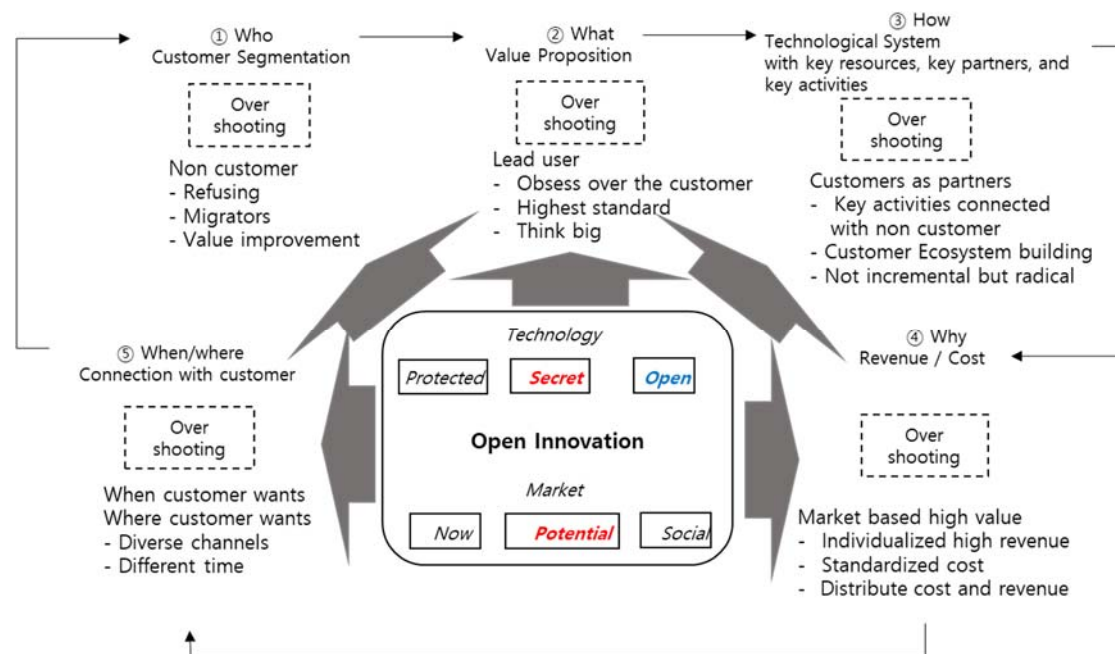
① Who
Customer Segmentation

Over shooting

Non customer
- Refusing
- Migrators
- Value improvement

② What
Value Proposition

Over shooting

Lead user
- Obsess over the customer
- Highest standard
- Think big

③ How
Technological System
with key resources, key partners, and key activities

Over shooting

Customers as partners
- Key activities connected with non customer
- Customer Ecosystem building
- Not incremental but radical

⑤ When/where
Connection with customer

Over shooting

When customer wants
Where customer wants
- Diverse channels
- Different time

Technology

Protected

Secret

Open

Open Innovation

Market

Now

Potential

Social

④ Why
Revenue / Cost

Over shooting

Market based high value
- Individualized high revenue
- Standardized cost
- Distribute cost and revenue